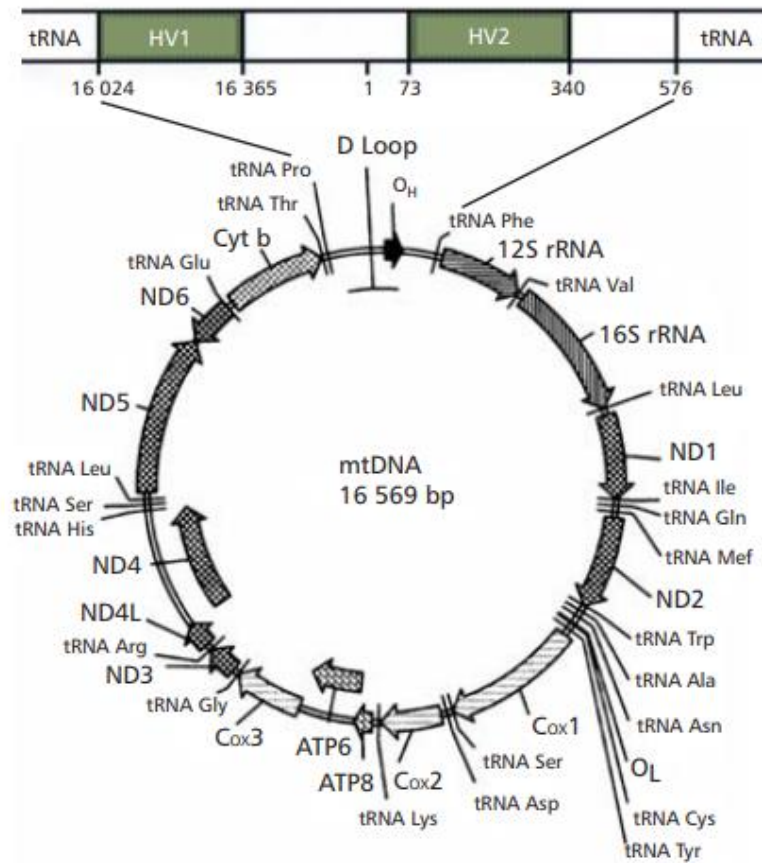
tRNA HV1 HV2 tRNA

16 024 16 365 1 73 340 576

D Loop

$O_H$

tRNA Pro
tRNA Thr
Cyt b
tRNA Glu
ND6
ND5
tRNA Leu
tRNA Ser
tRNA His
ND4
ND4L
tRNA Arg
ND3
tRNA Gly
Cox3
ATP6
ATP8
Cox2
tRNA Lys
tRNA Asp
tRNA Ser
Cox1

tRNA Phe
12S rRNA
tRNA Val
16S rRNA
tRNA Leu
ND1
tRNA Ile
tRNA Gln
tRNA Mef
ND2
tRNA Trp
tRNA Ala
tRNA Asn
$O_L$
tRNA Cys
tRNA Tyr

mtDNA
16 569 bp